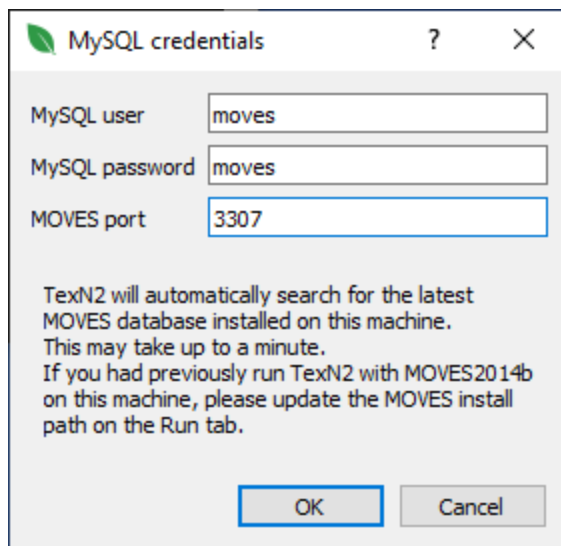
MySQL credentials ? ×

MySQL user moves

MySQL password moves

MOVES port 3307

TexN2 will automatically search for the latest MOVES database installed on this machine.
This may take up to a minute.
If you had previously run TexN2 with MOVES2014b on this machine, please update the MOVES install path on the Run tab.

OK Cancel